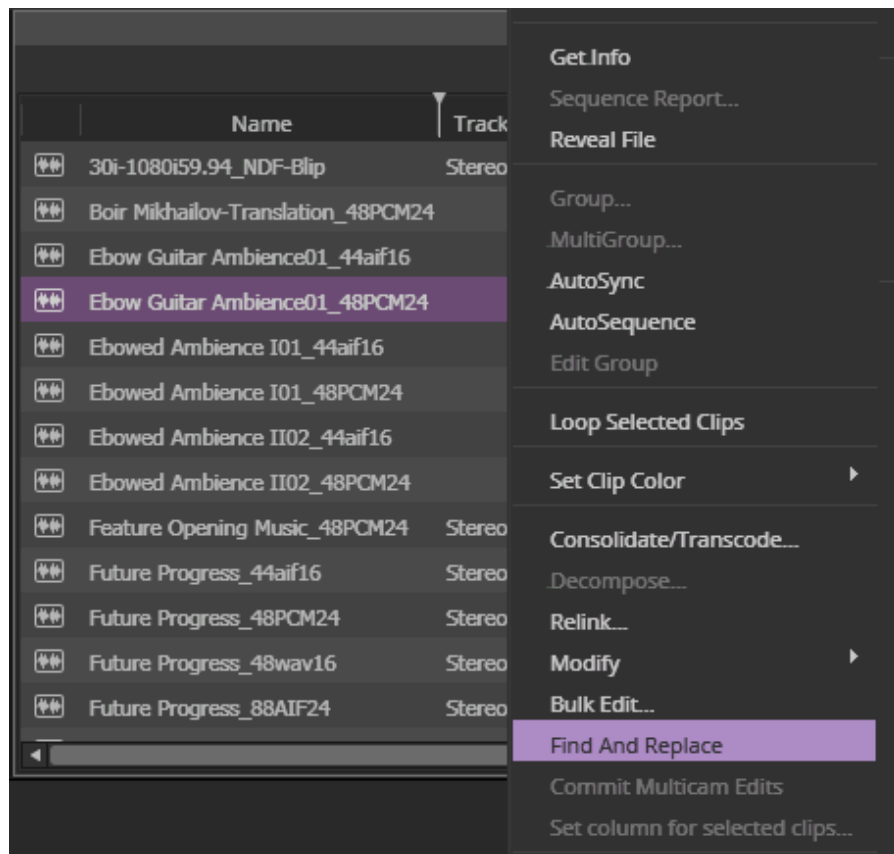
| | Name | Track |
|---|---|---|
| | 30i-1080i59.94_NDF-Blip | Stereo |
| | Boir Mikhailov-Translation_48PCM24 | |
| | Ebow Guitar Ambience01_44aif16 | |
| | Ebow Guitar Ambience01_48PCM24 | |
| | Ebowed Ambience I01_44aif16 | |
| | Ebowed Ambience I01_48PCM24 | |
| | Ebowed Ambience II02_44aif16 | |
| | Ebowed Ambience II02_48PCM24 | |
| | Feature Opening Music_48PCM24 | Stereo |
| | Future Progress_44aif16 | Stereo |
| | Future Progress_48PCM24 | Stereo |
| | Future Progress_48wav16 | Stereo |
| | Future Progress_88AIF24 | Stereo |

Get Info
Sequence Report...
Reveal File
Group...
MultiGroup...
AutoSync
AutoSequence
Edit Group
Loop Selected Clips
Set Clip Color
Consolidate/Transcode...
Decompose...
Relink...
Modify
Bulk Edit...
Find And Replace
Commit Multicam Edits
Set column for selected clips...